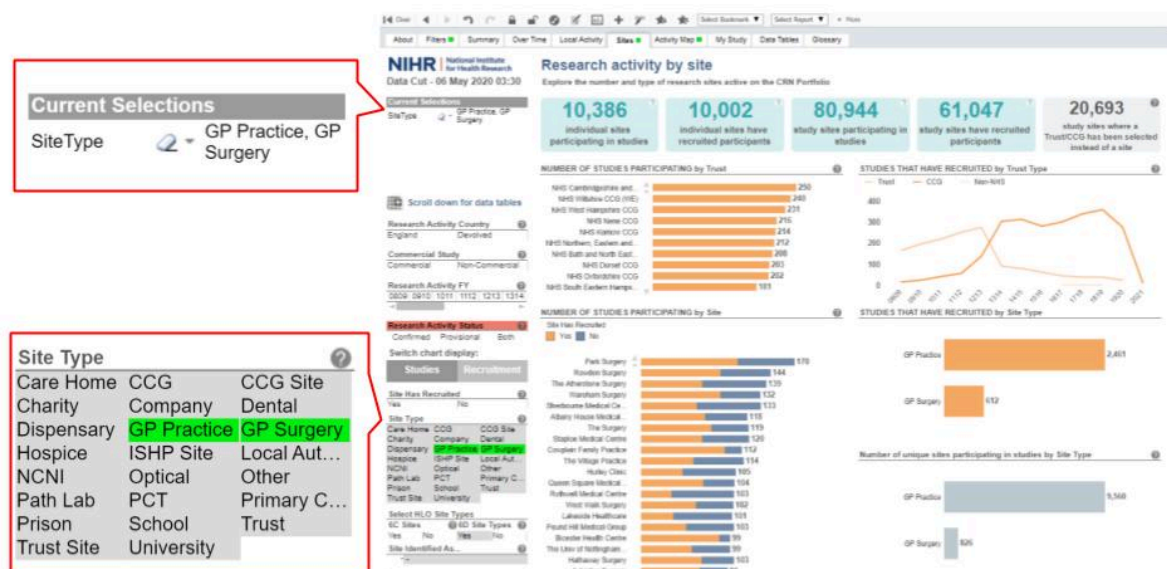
Current Selections

SiteType GP Practice, GP Surgery

Site Type

| Care Home | CCG | CCG Site |
|---|---|---|
| Charity | Company | Dental |
| Dispensary | GP Practice | GP Surgery |
| Hospice | ISHP Site | Local Aut… |
| NCNI | Optical | Other |
| Path Lab | PCT | Primary C… |
| Prison | School | Trust |
| Trust Site | University | |

About Filters Summary Over Time Local Activity Sites Activity Map My Study Data Tables Glossary

Select Bookmark Select Report

NIHR National Institute for Health Research

Data Cut - 06 May 2020 03:30

Research activity by site

Explore the number and type of research sites active on the CRN Portfolio

10,386 individual sites participating in studies

10,002 individual sites have recruited participants

80,944 study sites participating in studies

61,047 study sites have recruited participants

20,693 study sites where a Trust/CCG has been selected instead of a site

Current Selections
SiteType GP Practice, GP Surgery

Scroll down for data tables

Research Activity Country
England Devolved

Commercial Study
Commercial Non-Commercial

Research Activity FY
0809 0910 1011 1112 1213 1314

Research Activity Status
Confirmed Provisional Both

Switch chart display:
Studies Recruitment

Site Has Recruited
Yes No

Site Type
Care Home CCG CCG Site
Charity Company Dental
Dispensary GP Practice GP Surgery
Hospice ISHP Site Local Aut…
NCNI Optical Other
Path Lab PCT Primary C…
Prison School Trust
Trust Site University

Select HLO Site Types
6C Sites 6D Site Types
Yes No Yes No

Site Identified As…

NUMBER OF STUDIES PARTICIPATING by Trust

NHS Cambridgeshire and… 250
NHS Wiltshire CCG (WE) 240
NHS West Hampshire CCG 231
NHS Nene CCG 216
NHS Kernow CCG 214
NHS Northern, Eastern and… 212
NHS Bath and North East… 208
NHS Dorset CCG 203
NHS Oxfordshire CCG 202
NHS South Eastern Hamps… 181

STUDIES THAT HAVE RECRUITED by Trust Type

Trust CCG Non-NHS

400
300
200
100
0

NUMBER OF STUDIES PARTICIPATING by Site

Site Has Recruited
Yes No

Park Surgery 170
Rowden Surgery 144
The Atherstone Surgery 139
Wareham Surgery 132
Sherbourne Medical Ce… 133
Albany House Medical… 118
The Surgery 119
Staploe Medical Centre 120
Coughton Family Practice 112
The Village Practice 114
Hurley Clinic 105
Queen Square Medical… 104
Rothwell Medical Centre 103
West Walk Surgery 102
Lakeside Healthcare 101
Pound Hill Medical Group 101
Bicester Health Centre 99
The Univ of Nottingham… 99
Hathaway Surgery 103

STUDIES THAT HAVE RECRUITED by Site Type

GP Practice 2,461
GP Surgery 612

Number of unique sites participating in studies by Site Type

GP Practice 9,560
GP Surgery 826